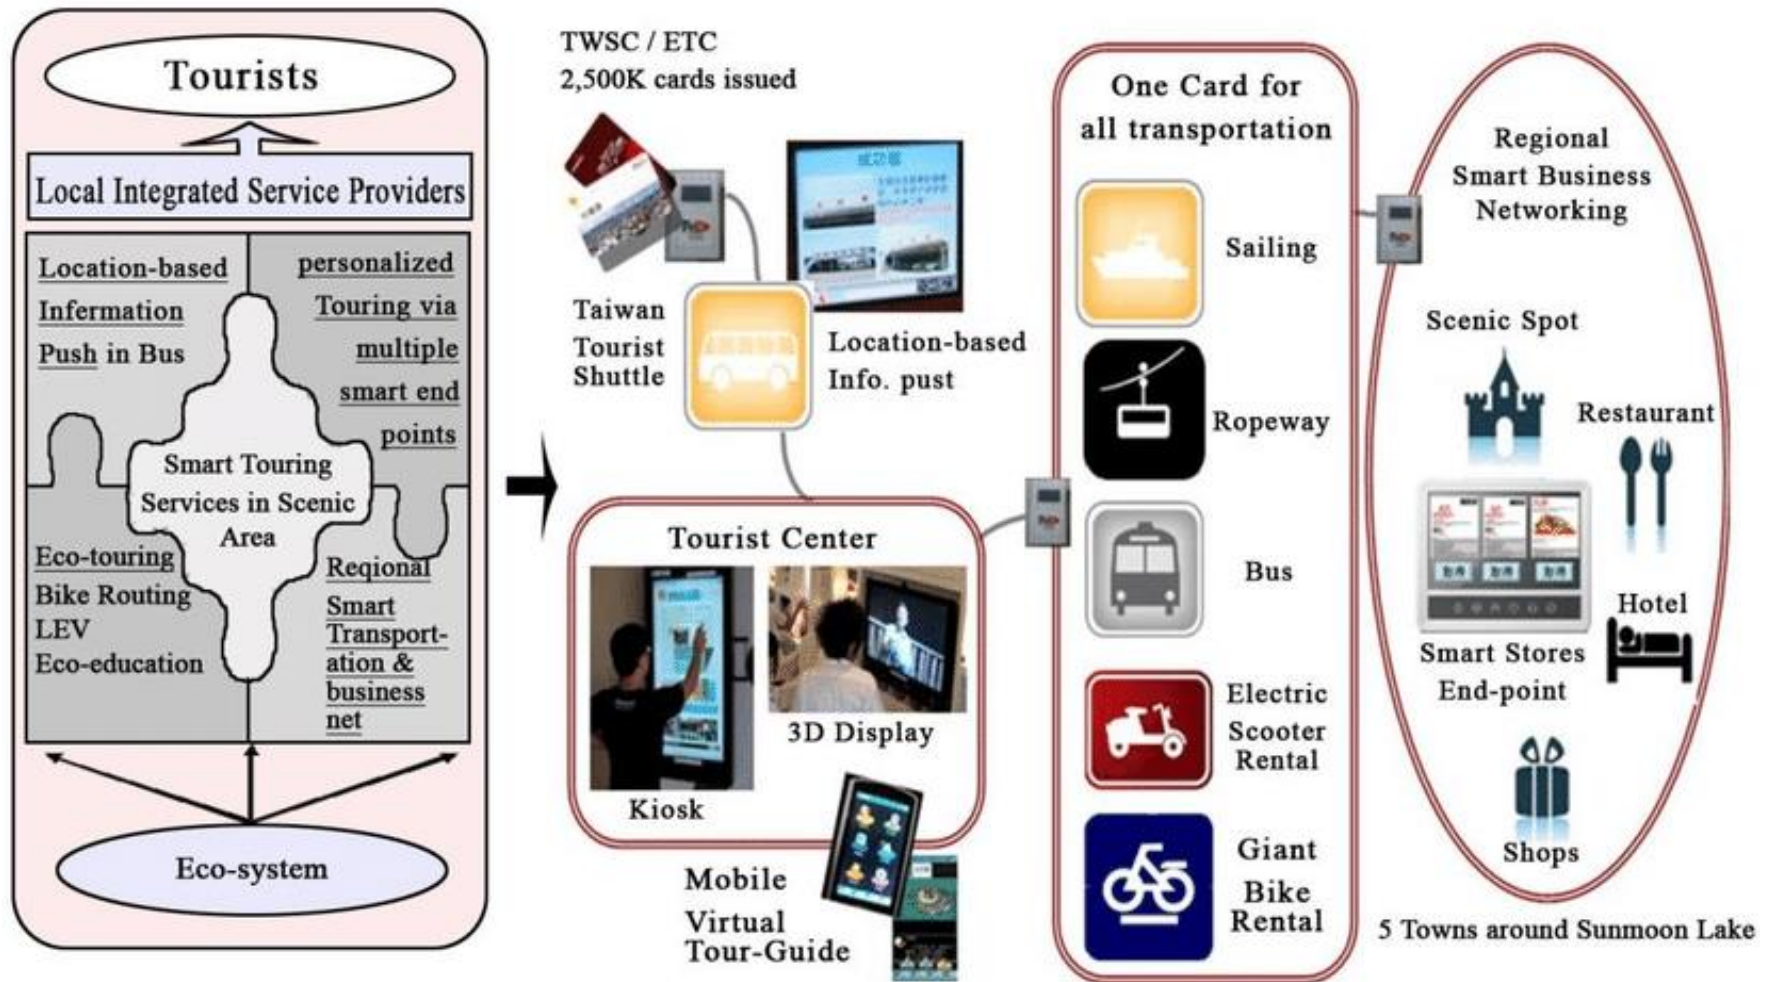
Tourists

Local Integrated Service Providers

Location-based Information Push in Bus

personalized Touring via multiple smart end points

Smart Touring Services in Scenic Area

Eco-touring Bike Routing LEV Eco-education

Reqional Smart Transportation & business net

Eco-system

TWSC / ETC
2,500K cards issued

Taiwan Tourist Shuttle

Location-based Info. pust

Tourist Center

Kiosk

3D Display

Mobile Virtual Tour-Guide

One Card for all transportation

Sailing

Ropeway

Bus

Electric Scooter Rental

Giant Bike Rental

Regional Smart Business Networking

Scenic Spot

Restaurant

Smart Stores End-point

Hotel

Shops

5 Towns around Sunmoon Lake